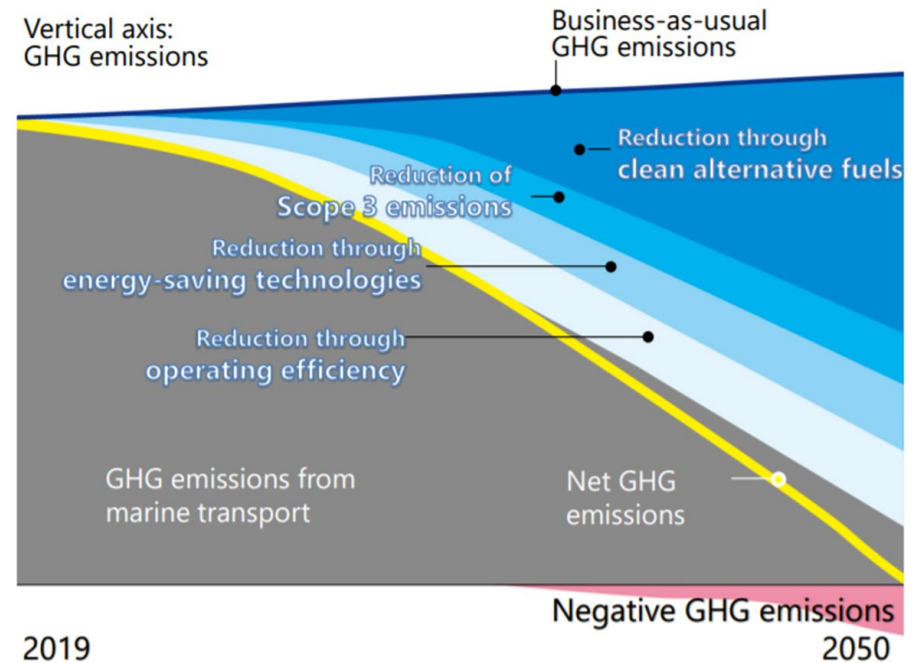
Vertical axis:
GHG emissions

Business-as-usual
GHG emissions

Reduction through
clean alternative fuels

Reduction of
Scope 3 emissions

Reduction through
energy-saving technologies

Reduction through
operating efficiency

GHG emissions from
marine transport

Net GHG
emissions

Negative GHG emissions

2019

2050